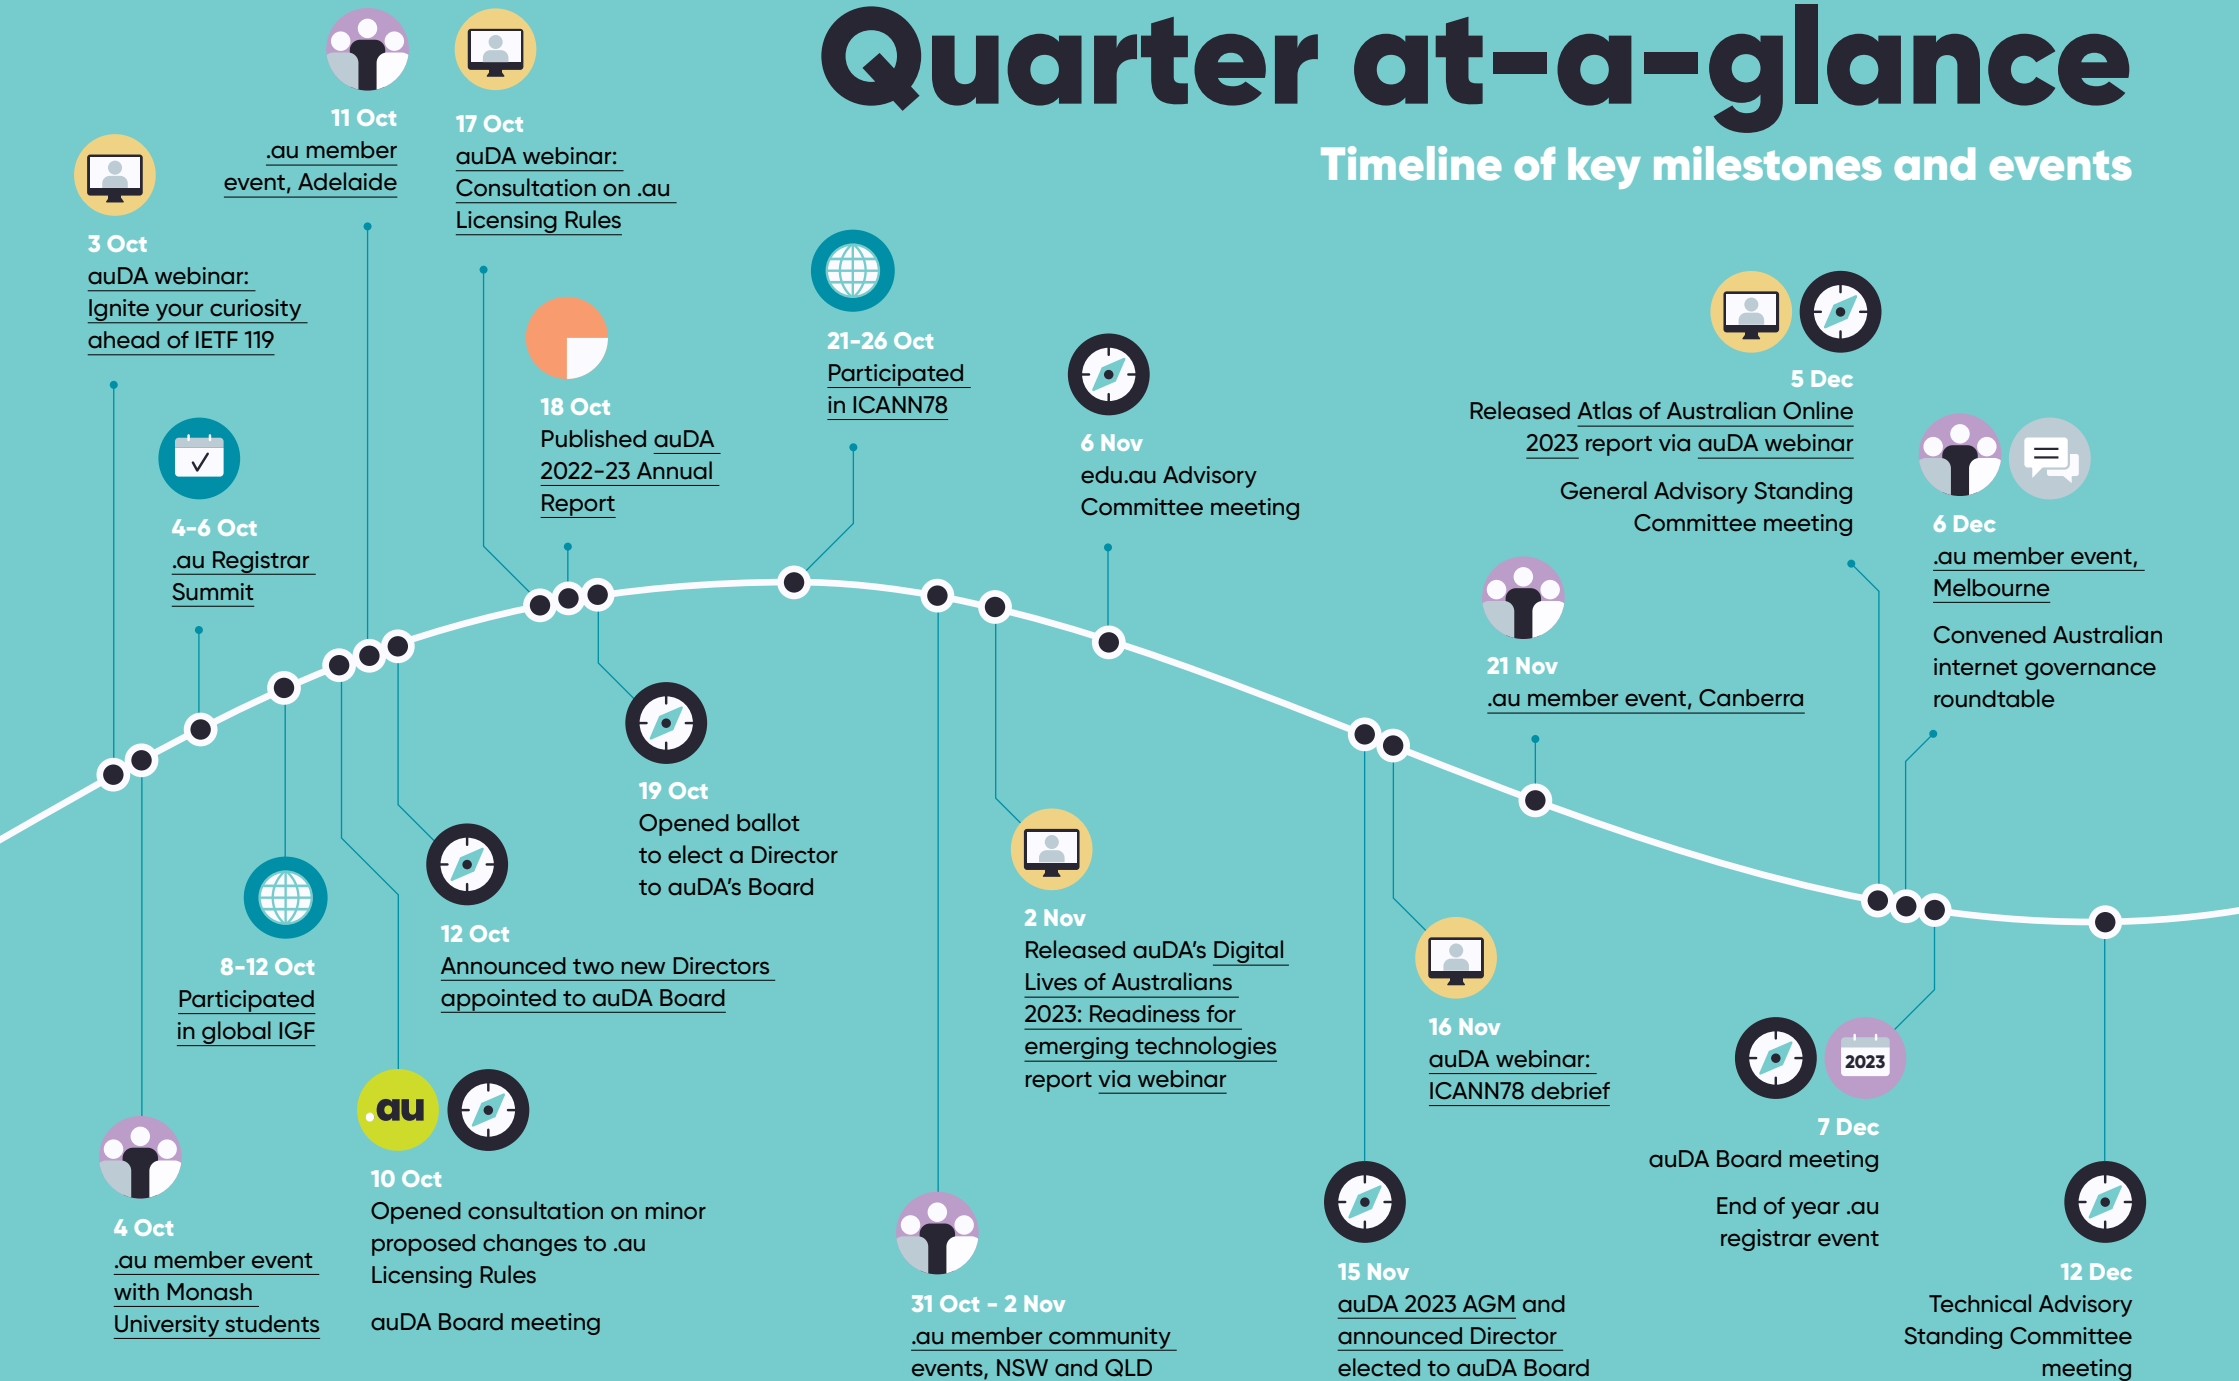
Quarter at-a-glance

Timeline of key milestones and events

3 Oct
auDA webinar: Ignite your curiosity ahead of IETF 119

11 Oct
.au member event, Adelaide

17 Oct
auDA webinar: Consultation on .au Licensing Rules

4-6 Oct
.au Registrar Summit

18 Oct
Published auDA 2022-23 Annual Report

21-26 Oct
Participated in ICANN78

6 Nov
edu.au Advisory Committee meeting

5 Dec
Released Atlas of Australian Online 2023 report via auDA webinar

General Advisory Standing Committee meeting

6 Dec
.au member event, Melbourne

Convened Australian internet governance roundtable

21 Nov
.au member event, Canberra

19 Oct
Opened ballot to elect a Director to auDA's Board

8-12 Oct
Participated in global IGF

12 Oct
Announced two new Directors appointed to auDA Board

2 Nov
Released auDA's Digital Lives of Australians 2023: Readiness for emerging technologies report via webinar

16 Nov
auDA webinar: ICANN78 debrief

2023

7 Dec
auDA Board meeting

End of year .au registrar event

.au

10 Oct
Opened consultation on minor proposed changes to .au Licensing Rules

auDA Board meeting

4 Oct
.au member event with Monash University students

31 Oct - 2 Nov
.au member community events, NSW and QLD

15 Nov
auDA 2023 AGM and announced Director elected to auDA Board

12 Dec
Technical Advisory Standing Committee meeting